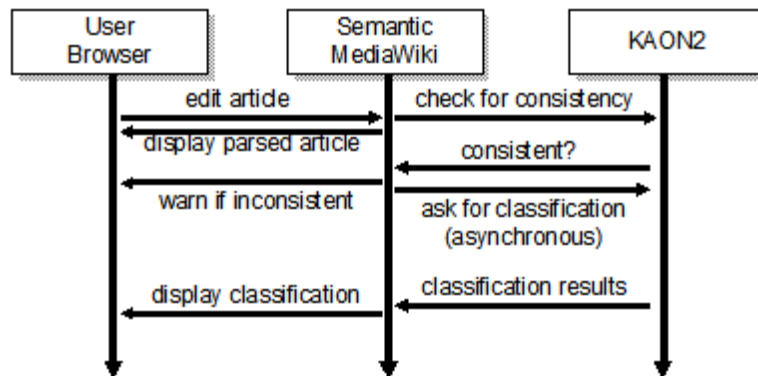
User Browser

Semantic MediaWiki

KAON2

edit article

check for consistency

display parsed article

consistent?

warn if inconsistent

ask for classification (asynchronous)

classification results

display classification